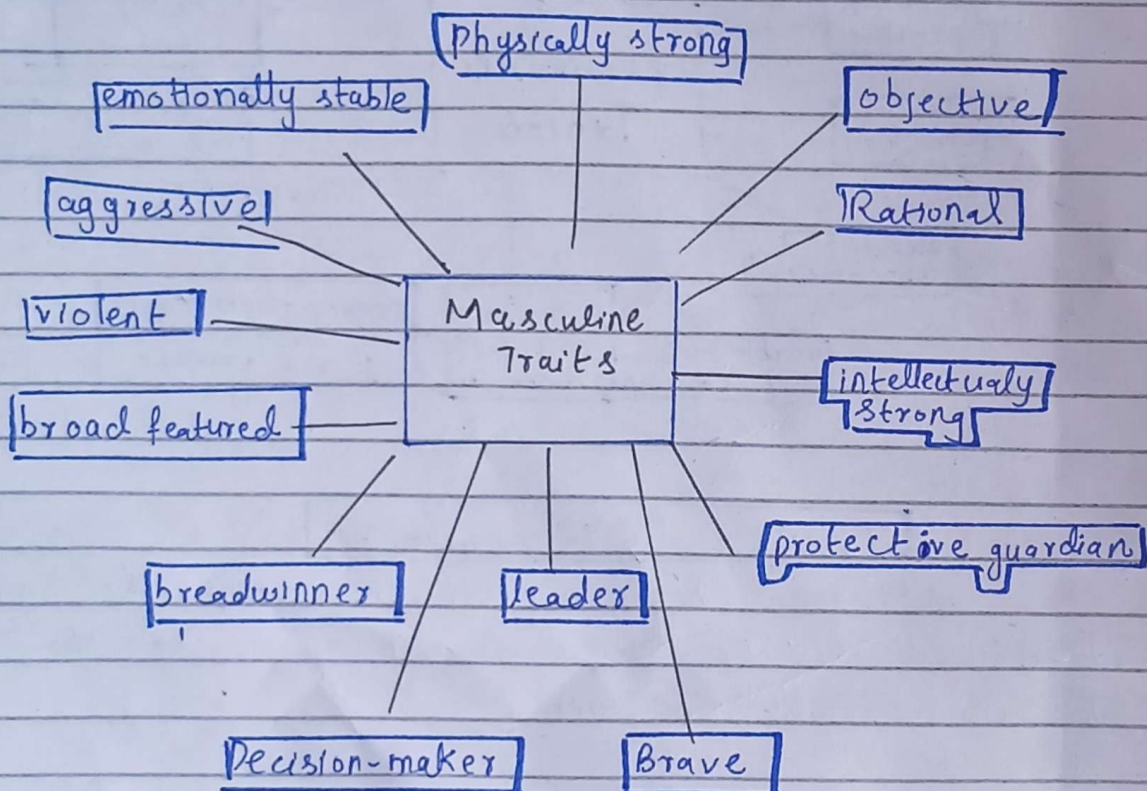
Physically strong

emotionally stable

objective

aggressive

Rational

violent

Masculine Traits

intellectualy strong

broad featured

protective guardian

breadwinner

leader

Decision-maker

Brave